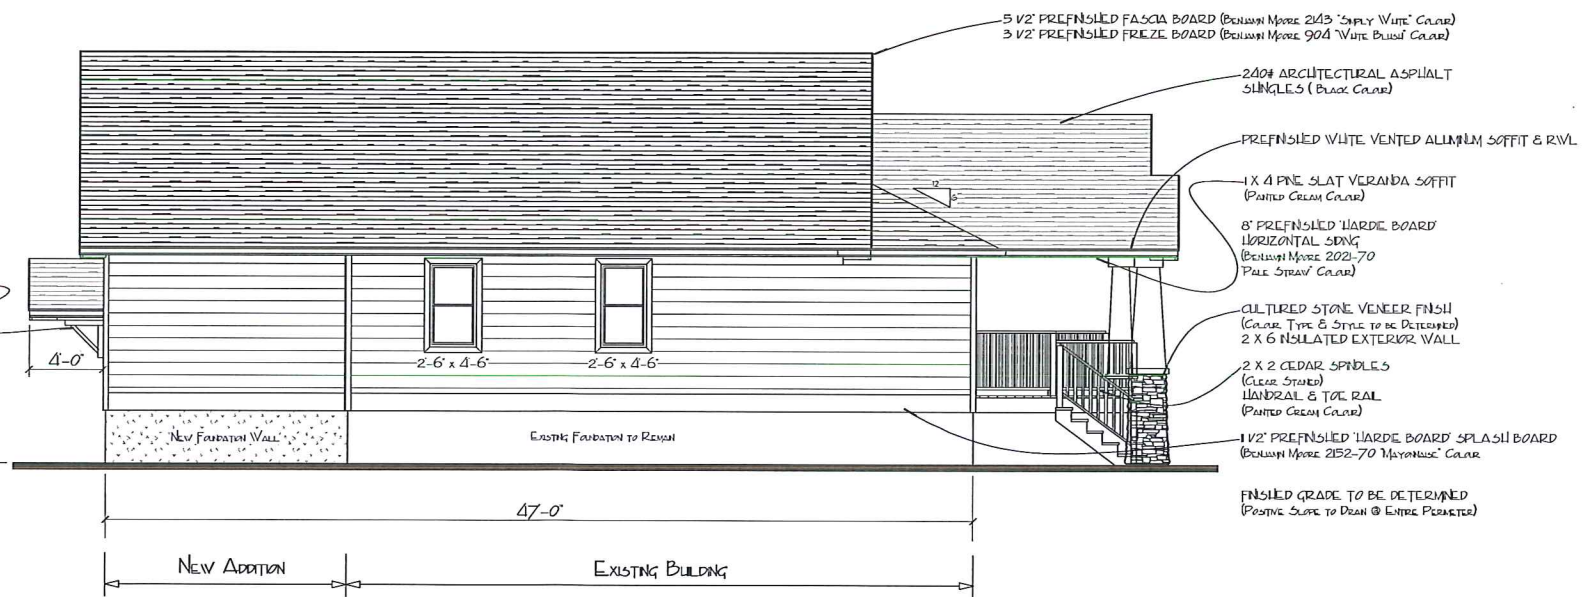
5 1/2" PREFINISHED FASCIA BOARD (Benjamin Moore 2143 "Simply White" Color)
3 1/2" PREFINISHED FREZE BOARD (Benjamin Moore 904 "White Blush" Color)

240# ARCHITECTURAL ASPHALT SHINGLES (Black Color)

PREFINISHED WHITE VENTED ALUMINUM SOFFIT & RWL

1 X 4 PINE SLAT VERANDA SOFFIT (Painted Cream Color)

8" PREFINISHED 'HARDE BOARD' HORIZONTAL SIDING (Benjamin Moore 2021-70 'Pale Straw' Color)

CULTURED STONE VENEER FINISH (Color, Type & Style to be Determined)
2 X 6 INSULATED EXTERIOR WALL

2 X 2 CEDAR SPINDLES (Clear Stained)
HANDRAIL & TOE RAIL (Painted Cream Color)

1 1/2" PREFINISHED 'HARDE BOARD' SPLASH BOARD (Benjamin Moore 2152-70 'Mayonnaise' Color)

FINISHED GRADE TO BE DETERMINED (Positive Slope to Drain @ Entire Perimeter)

12
5

4'-0"

2'-6" x 4-6"

2'-6" x 4-6"

New Foundation Wall

Existing Foundation to Remain

47'-0"

New Addition

Existing Building